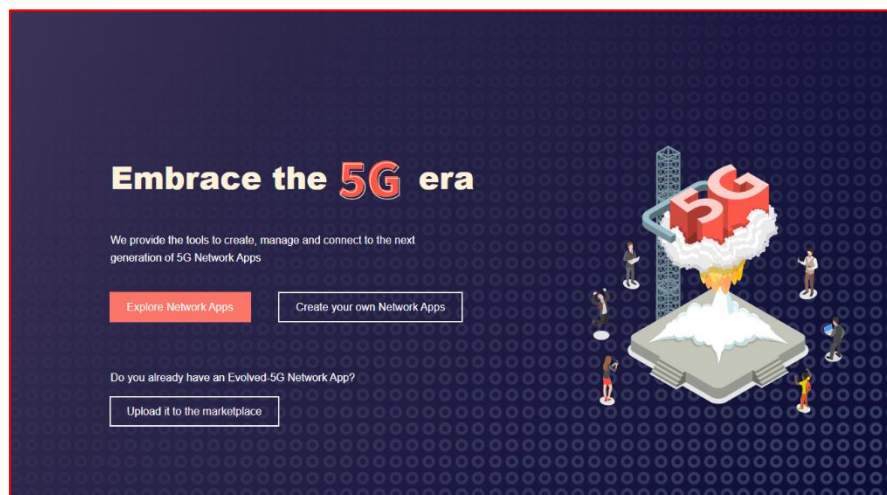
Embrace the 5G era

We provide the tools to create, manage and connect to the next generation of 5G Network Apps

Explore Network Apps

Create your own Network Apps

Do you already have an Evolved-5G Network App?

Upload it to the marketplace

5G